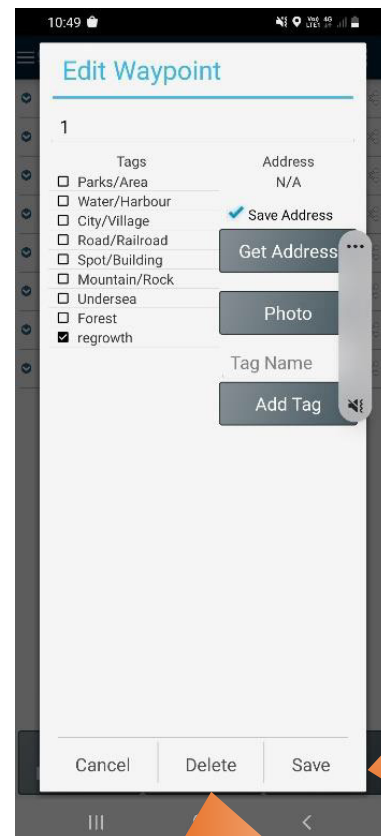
10:49

Edit Waypoint

1

Tags
☐ Parks/Area
☐ Water/Harbour
☐ City/Village
☐ Road/Railroad
☐ Spot/Building
☐ Mountain/Rock
☐ Undersea
☐ Forest
☑ regrowth

Address
N/A
✔ Save Address

Get Address

Photo

Tag Name

Add Tag

Cancel
Delete
Save